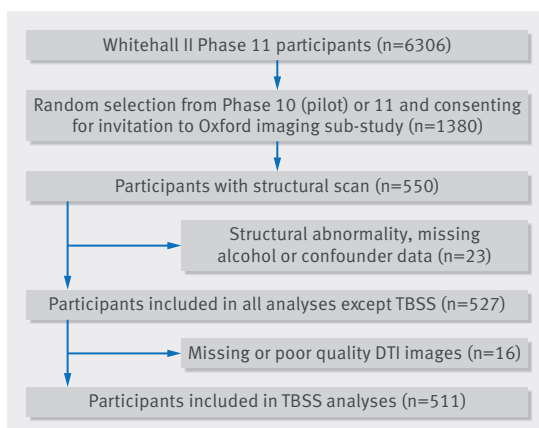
Whitehall II Phase 11 participants (n=6306)

Random selection from Phase 10 (pilot) or 11 and consenting for invitation to Oxford imaging sub-study (n=1380)

Participants with structural scan (n=550)

Structural abnormality, missing alcohol or confounder data (n=23)

Participants included in all analyses except TBSS (n=527)

Missing or poor quality DTI images (n=16)

Participants included in TBSS analyses (n=511)